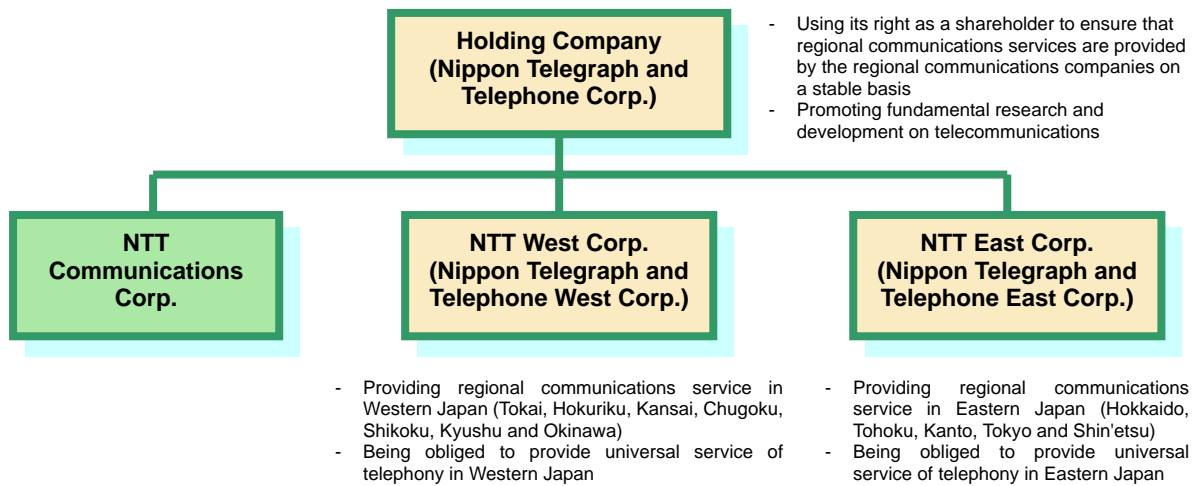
Holding Company
(Nippon Telegraph and Telephone Corp.)

- Using its right as a shareholder to ensure that regional communications services are provided by the regional communications companies on a stable basis
- Promoting fundamental research and development on telecommunications

NTT Communications Corp.

NTT West Corp.
(Nippon Telegraph and Telephone West Corp.)

NTT East Corp.
(Nippon Telegraph and Telephone East Corp.)

- Providing regional communications service in Western Japan (Tokai, Hokuriku, Kansai, Chugoku, Shikoku, Kyushu and Okinawa)
- Being obliged to provide universal service of telephony in Western Japan

- Providing regional communications service in Eastern Japan (Hokkaido, Tohoku, Kanto, Tokyo and Shin'etsu)
- Being obliged to provide universal service of telephony in Eastern Japan